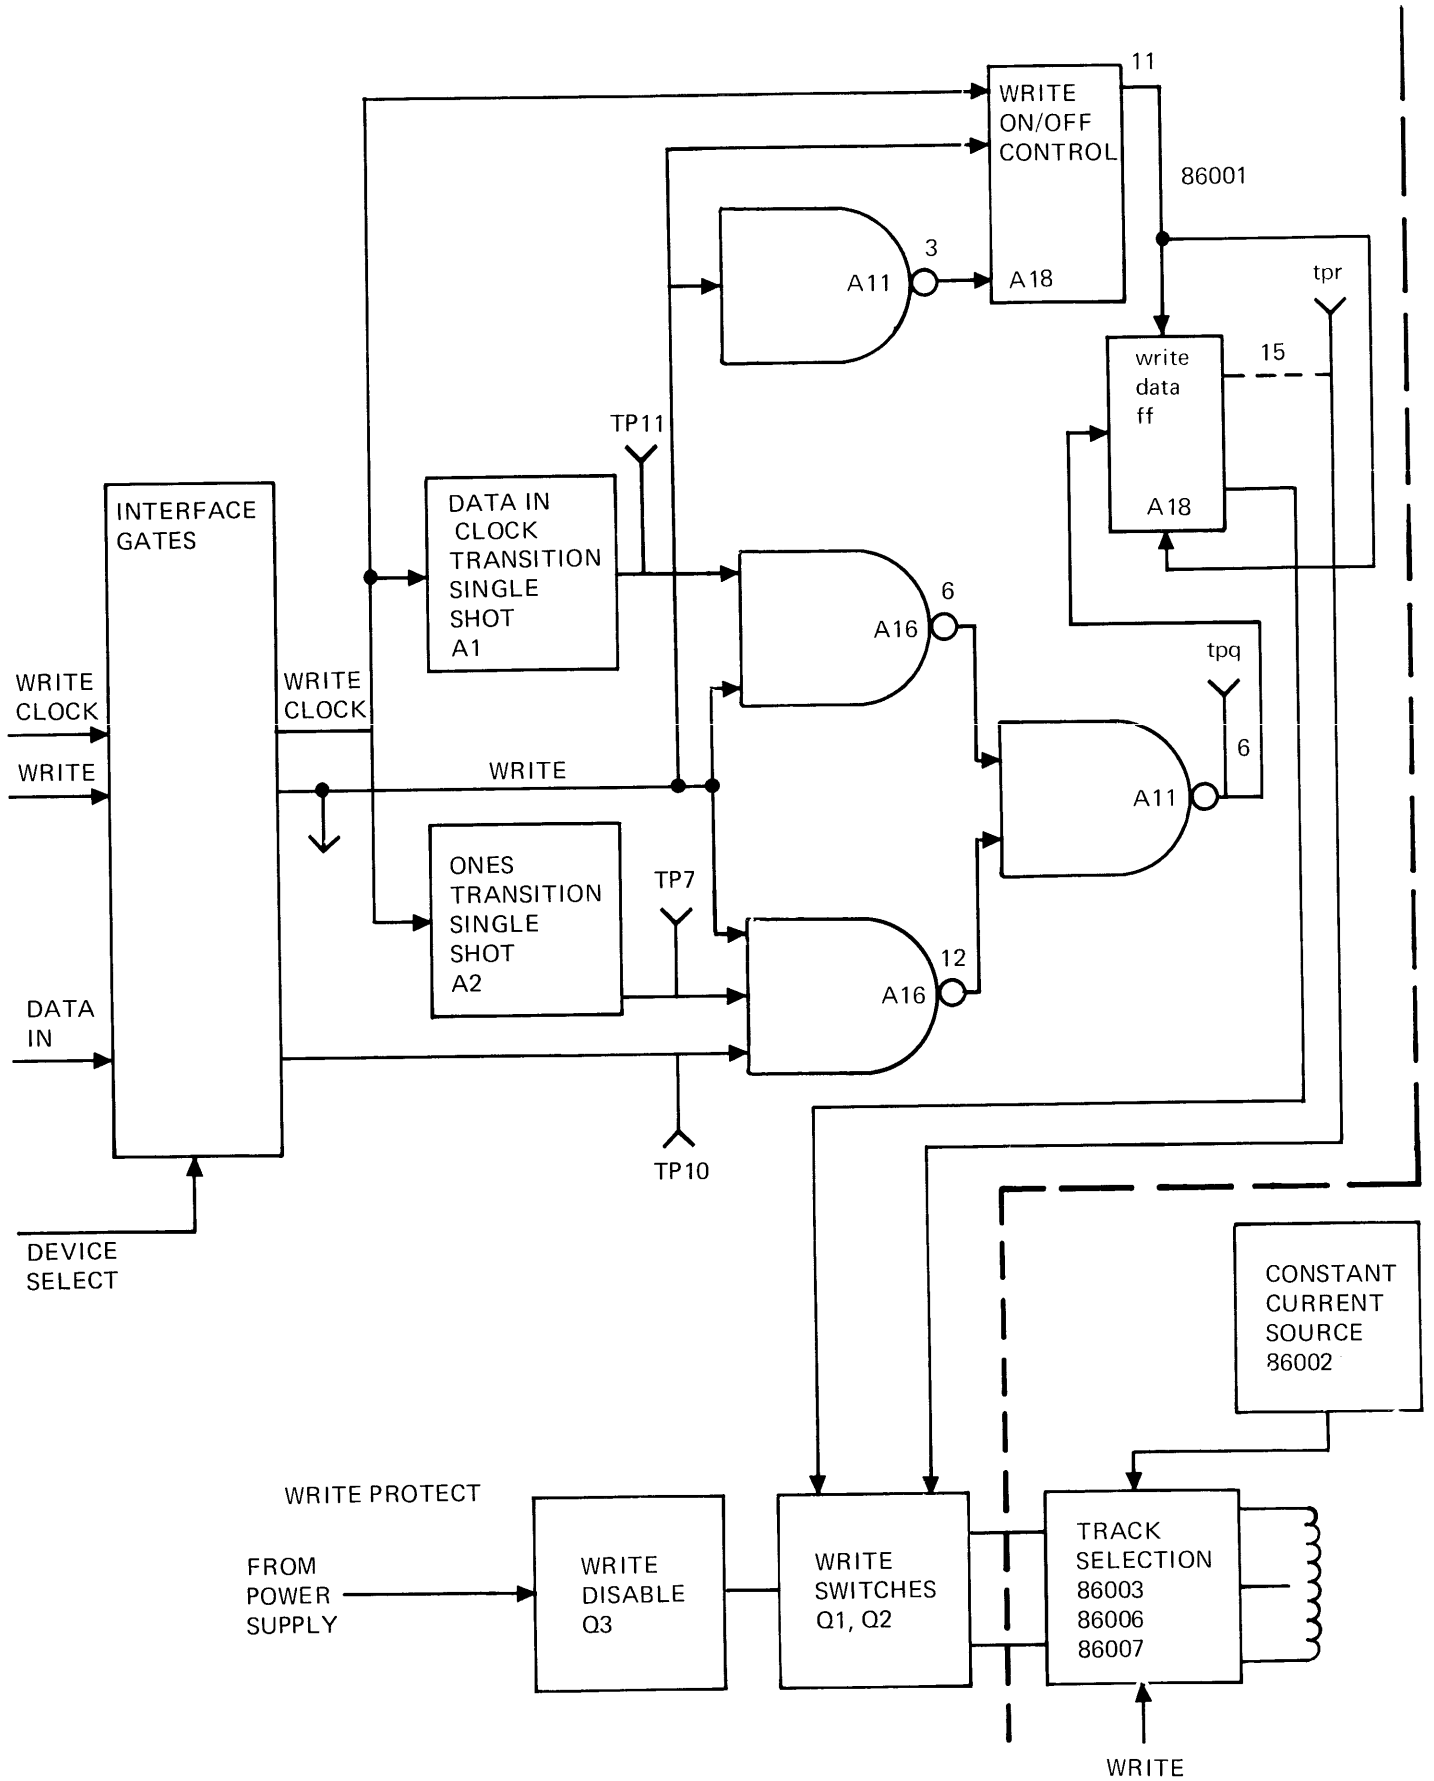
11
WRITE ON/OFF CONTROL
86001
3
A11
A18
tpr
write data ff
15
A18
TP11
INTERFACE GATES
DATA IN CLOCK TRANSITION SINGLE SHOT A1
6
A16
tpq
WRITE CLOCK
WRITE CLOCK
6
WRITE
WRITE
A11
ONES TRANSITION SINGLE SHOT A2
TP7
12
A16
DATA IN
TP10
DEVICE SELECT
CONSTANT CURRENT SOURCE 86002
WRITE PROTECT
FROM POWER SUPPLY
WRITE DISABLE Q3
WRITE SWITCHES Q1, Q2
TRACK SELECTION 86003 86006 86007
WRITE